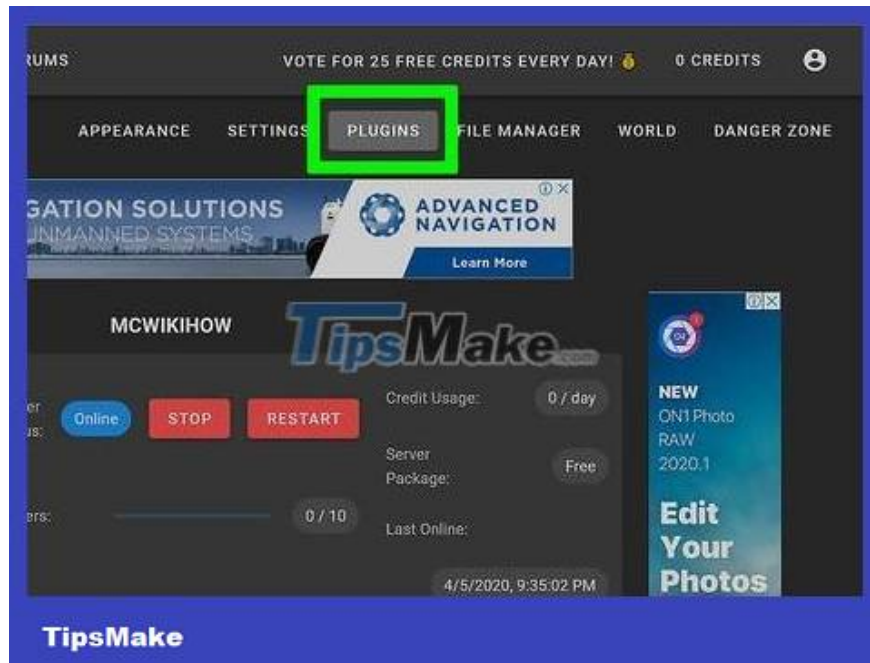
RUMS

VOTE FOR 25 FREE CREDITS EVERY DAY!

0 CREDITS

APPEARANCE SETTINGS PLUGINS FILE MANAGER WORLD DANGER ZONE

GATION SOLUTIONS
UNMANNED SYSTEMS

ADVANCED NAVIGATION

Learn More

MCWIKIHOW

TipsMake.com

er
us: Online STOP RESTART

Credit Usage: 0 / day

Server Package: Free

ers: 0 / 10

Last Online:

4/5/2020, 9:35:02 PM

NEW
ON1 Photo RAW 2020.1

Edit Your Photos

TipsMake